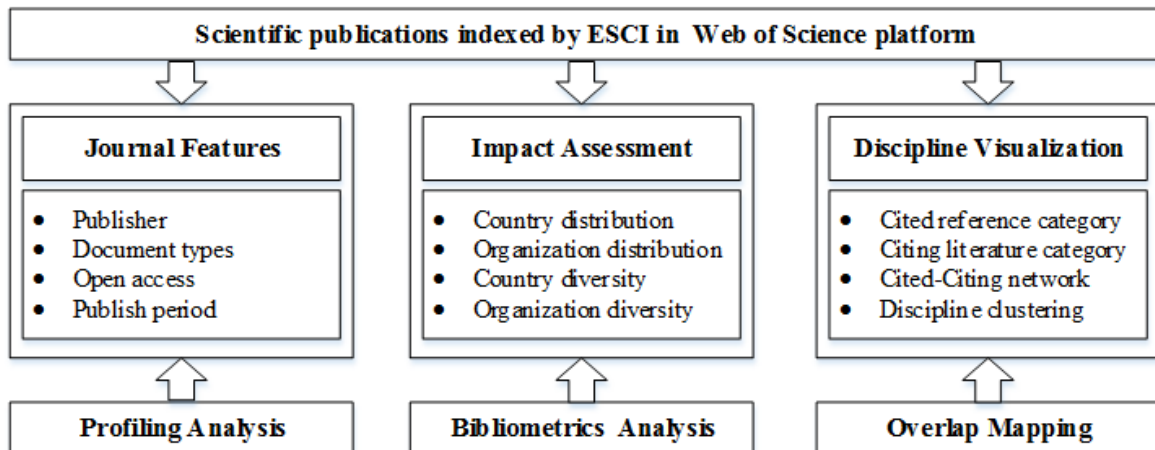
Scientific publications indexed by ESCI in Web of Science platform

Journal Features

- Publisher
- Document types
- Open access
- Publish period

Profiling Analysis

Impact Assessment

- Country distribution
- Organization distribution
- Country diversity
- Organization diversity

Bibliometrics Analysis

Discipline Visualization

- Cited reference category
- Citing literature category
- Cited-Citing network
- Discipline clustering

Overlap Mapping